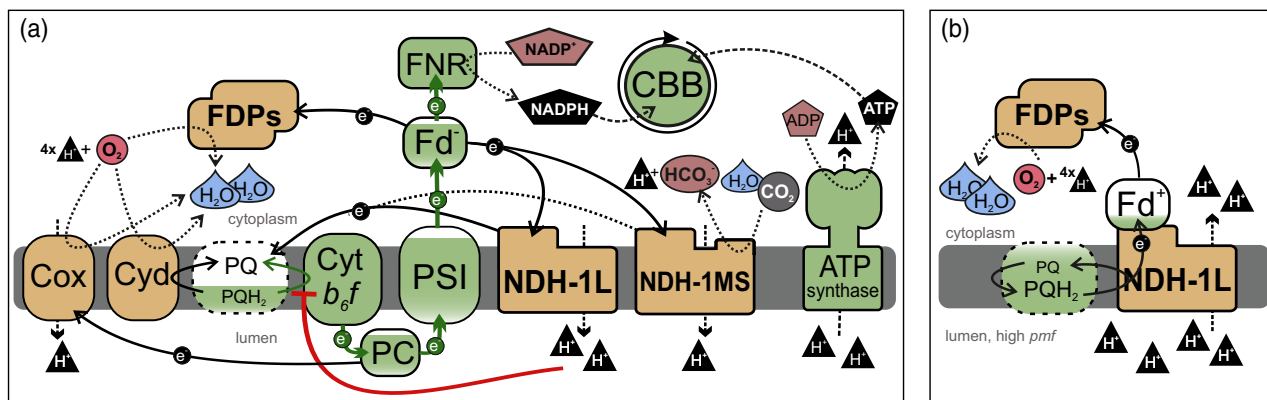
(a)

FNR

NADP⁺

CBB

e

NADPH

FDPs

e

ADP

ATP

$H^+$

4x $H^+$ + $O_2$

Fd⁻

e

$H^+$ + $HCO_3$

$H_2O$ $CO_2$

$H_2O$ $H_2O$

e

cytoplasm

e

Cox

Cyd

PQ

$PQH_2$

Cyt $b_6f$

PSI

NDH-1L

NDH-1MS

ATP synthase

lumen

$H^+$

e

e

PC

e

$H^+$ $H^+$

$H^+$

$H^+$ $H^+$

(b)

FDPs

e

$H_2O$ $H_2O$

$O_2$ + 4x $H^+$

$H^+$ $H^+$

Fd⁺

cytoplasm

e

PQ

$PQH_2$

NDH-1L

lumen, high pmf

$H^+$ $H^+$ $H^+$ $H^+$ $H^+$